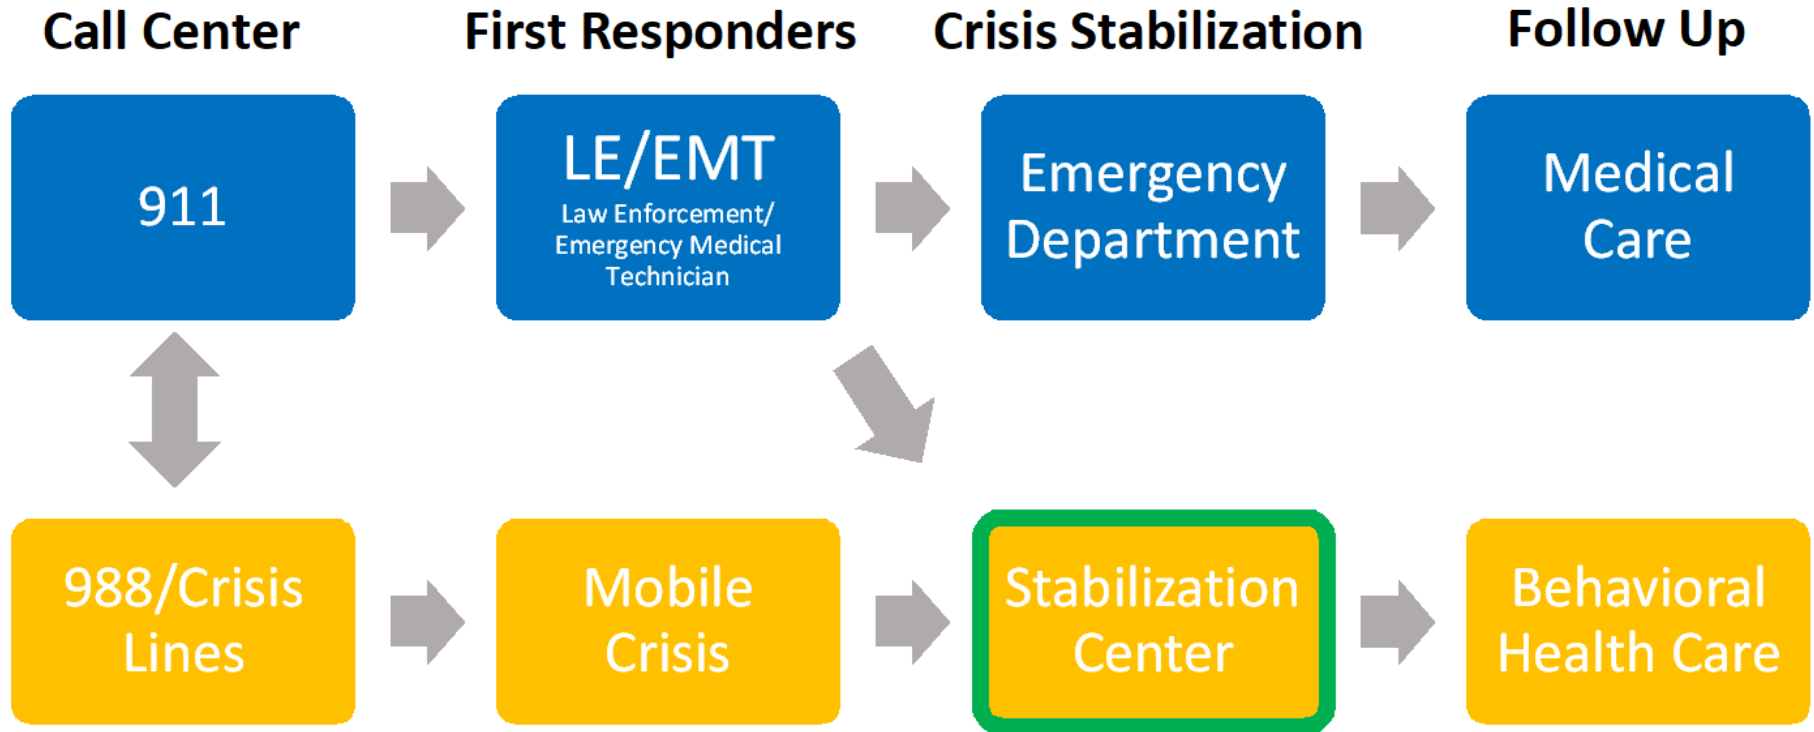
Call Center

First Responders

Crisis Stabilization

Follow Up

911

LE/EMT
Law Enforcement/ Emergency Medical Technician

Emergency Department

Medical Care

988/Crisis Lines

Mobile Crisis

Stabilization Center

Behavioral Health Care